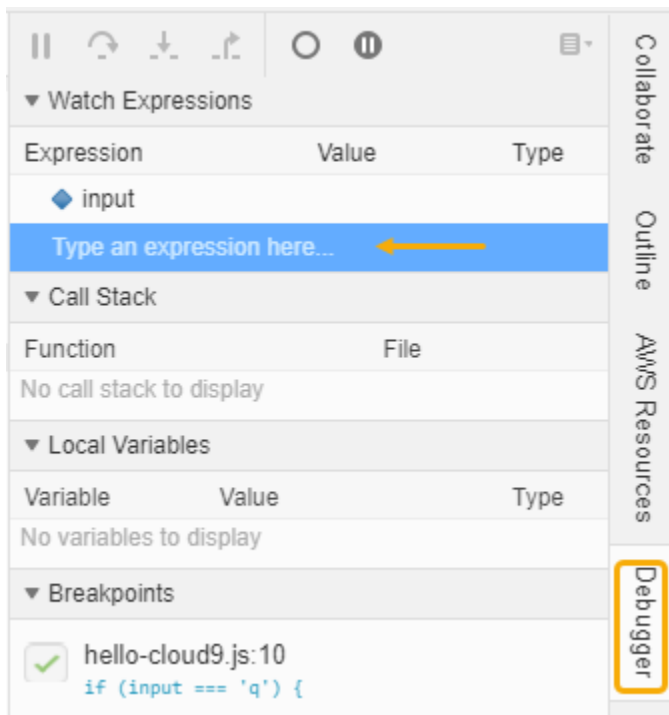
▾ Watch Expressions

| Expression | Value | Type |
|---|---|---|
| input | | |

Type an expression here...

▾ Call Stack

| Function | File |
|---|---|

No call stack to display

▾ Local Variables

| Variable | Value | Type |
|---|---|---|

No variables to display

▾ Breakpoints

hello-cloud9.js:10
if (input === 'q') {

Collaborate
Outline
AWS Resources
Debugger